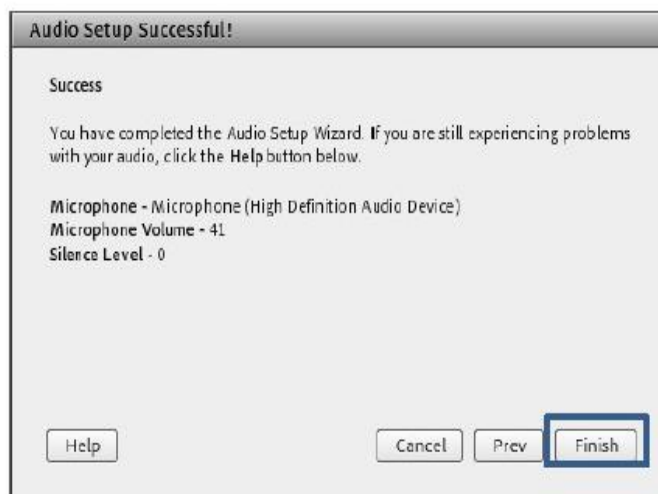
Audio Setup Successful!

Success

You have completed the Audio Setup Wizard. If you are still experiencing problems with your audio, click the Help button below.

Microphone - Microphone (High Definition Audio Device)
Microphone Volume - 41
Silence Level - 0

Help

Cancel

Prev

Finish